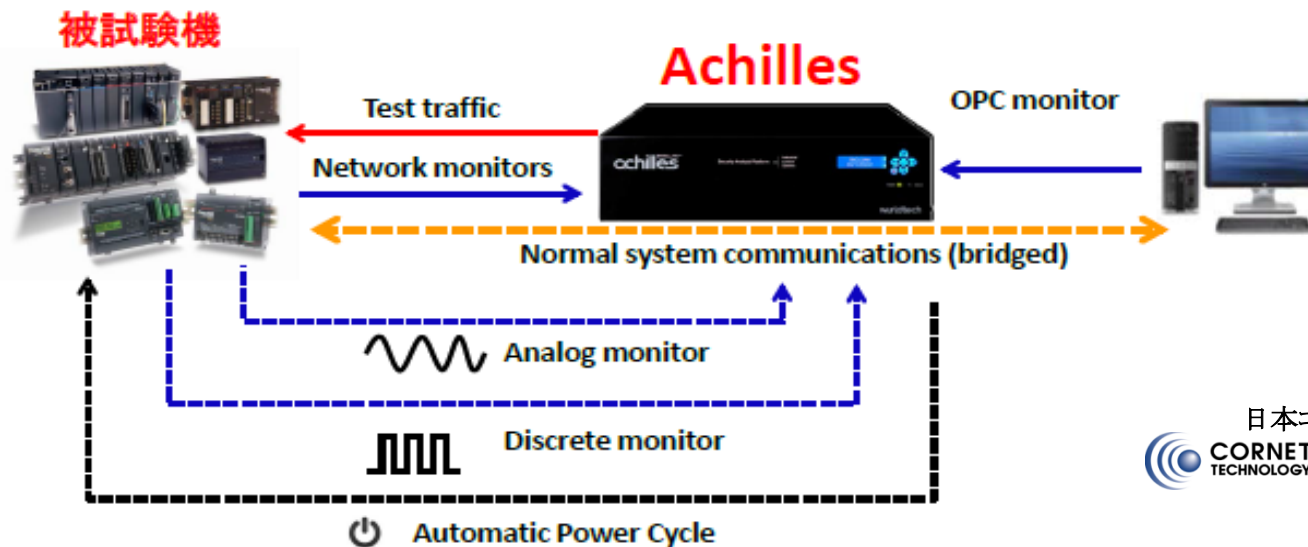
被試験機

Achilles

Test traffic

Network monitors

OPC monitor

achilles

wurldtech

Normal system communications (bridged)

Analog monitor

Discrete monitor

Automatic Power Cycle

日本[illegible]

CORNET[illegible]
TECHNOLOGY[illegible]